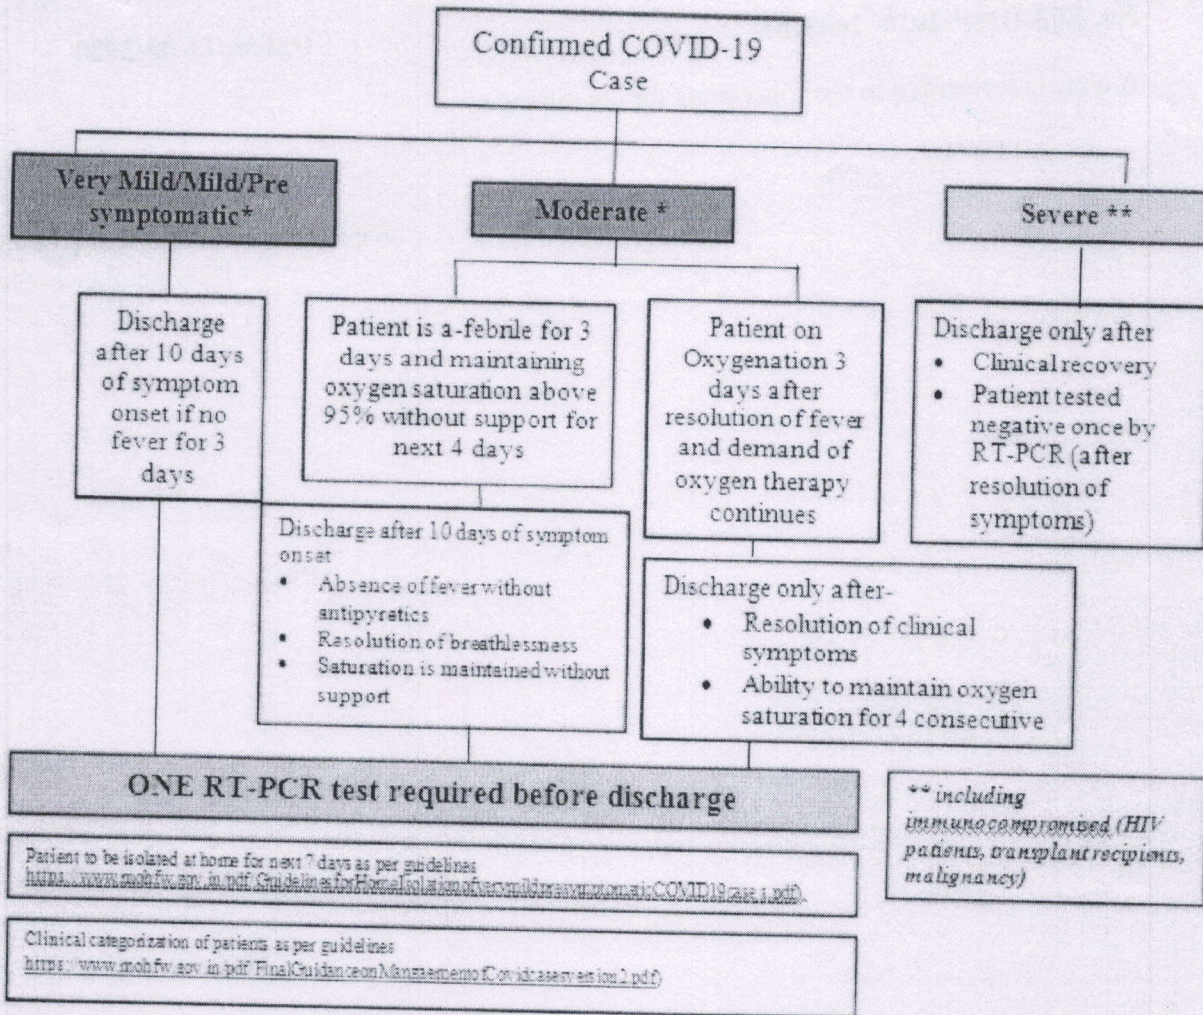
Confirmed COVID-19 Case

Very Mild/Mild/Pre symptomatic*

Moderate *

Severe **

Discharge after 10 days of symptom onset if no fever for 3 days

Patient is a-febrile for 3 days and maintaining oxygen saturation above 95% without support for next 4 days

Patient on Oxygenation 3 days after resolution of fever and demand of oxygen therapy continues

Discharge only after
- Clinical recovery
- Patient tested negative once by RT-PCR (after resolution of symptoms)

Discharge after 10 days of symptom onset
- Absence of fever without antipyretics
- Resolution of breathlessness
- Saturation is maintained without support

Discharge only after-
- Resolution of clinical symptoms
- Ability to maintain oxygen saturation for 4 consecutive

ONE RT-PCR test required before discharge

** including immunocompromised (HIV patients, transplant recipients, malignancy)

Patient to be isolated at home for next 7 days as per guidelines https://www.mohfw.gov.in/pdf/GuidelinesforHomeIsolationofverymildpresymptomaticCOVID19case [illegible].pdf)

Clinical categorization of patients as per guidelines https://www.mohfw.gov.in/pdf/FinalGuidanceonMangaementofCovidcasesversion2.pdf)